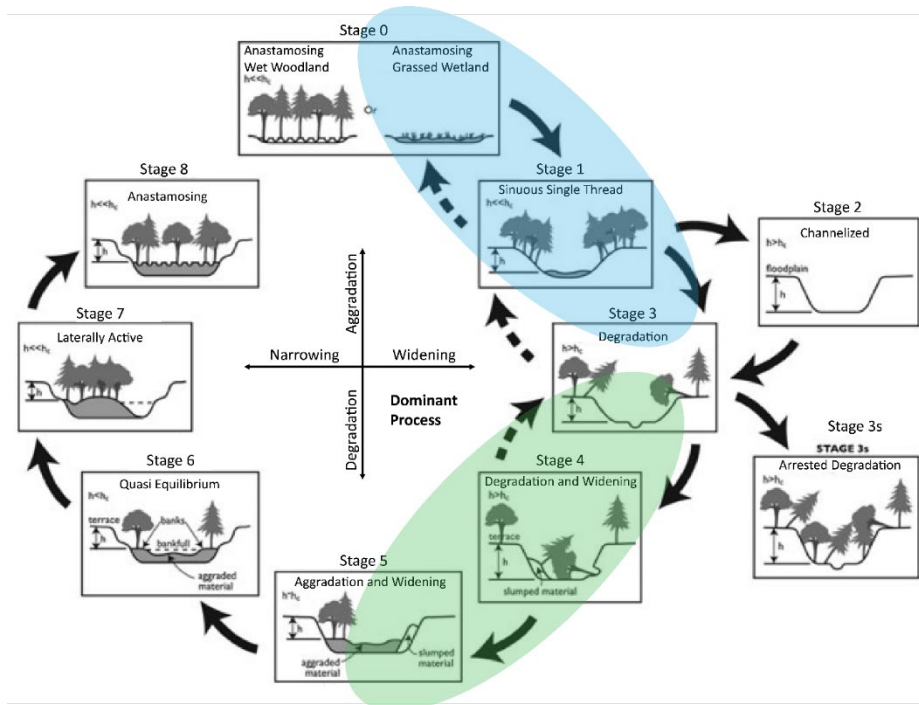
Stage 0

Anastamosing Wet Woodland

$h<<h_c$

Or

Anastamosing Grassed Wetland

Stage 8

Anastamosing

$h<<h_c$

h

Stage 1

Sinuous Single Thread

$h<<h_c$

h

Stage 2

Channelized

$h>h_c$

floodplain

h

Stage 7

Laterally Active

$h<<h_c$

h

Aggradation

Narrowing

Widening

Degradation

Dominant Process

Stage 3

Degradation

$h>h_c$

h

Stage 3s

STAGE 3s

Arrested Degradation

$h>h_c$

h

Stage 6

Quasi Equilibrium

$h<h_c$

terrace

banks

bankfull

h

aggraded material

Stage 4

Degradation and Widening

$h>h_c$

terrace

h

slumped material

Stage 5

Aggradation and Widening

$h^{\prime}h_c$

h

aggraded material

slumped material